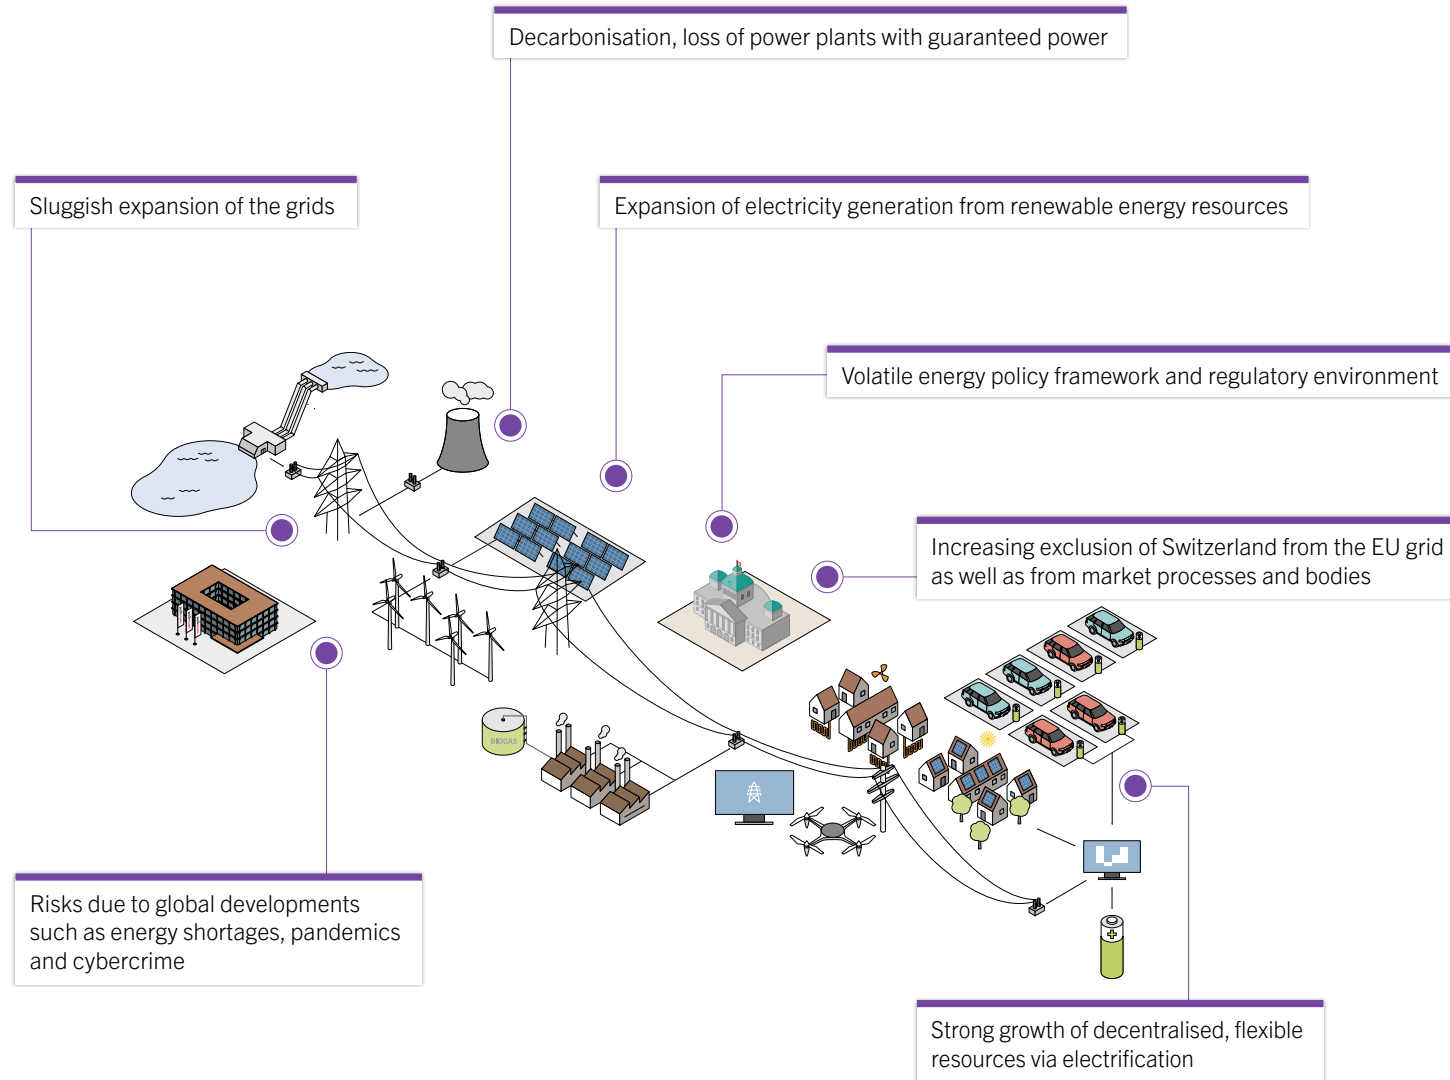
Decarbonisation, loss of power plants with guaranteed power

Sluggish expansion of the grids

Expansion of electricity generation from renewable energy resources

Volatile energy policy framework and regulatory environment

Increasing exclusion of Switzerland from the EU grid as well as from market processes and bodies

BIOGAS

Risks due to global developments such as energy shortages, pandemics and cybercrime

Strong growth of decentralised, flexible resources via electrification